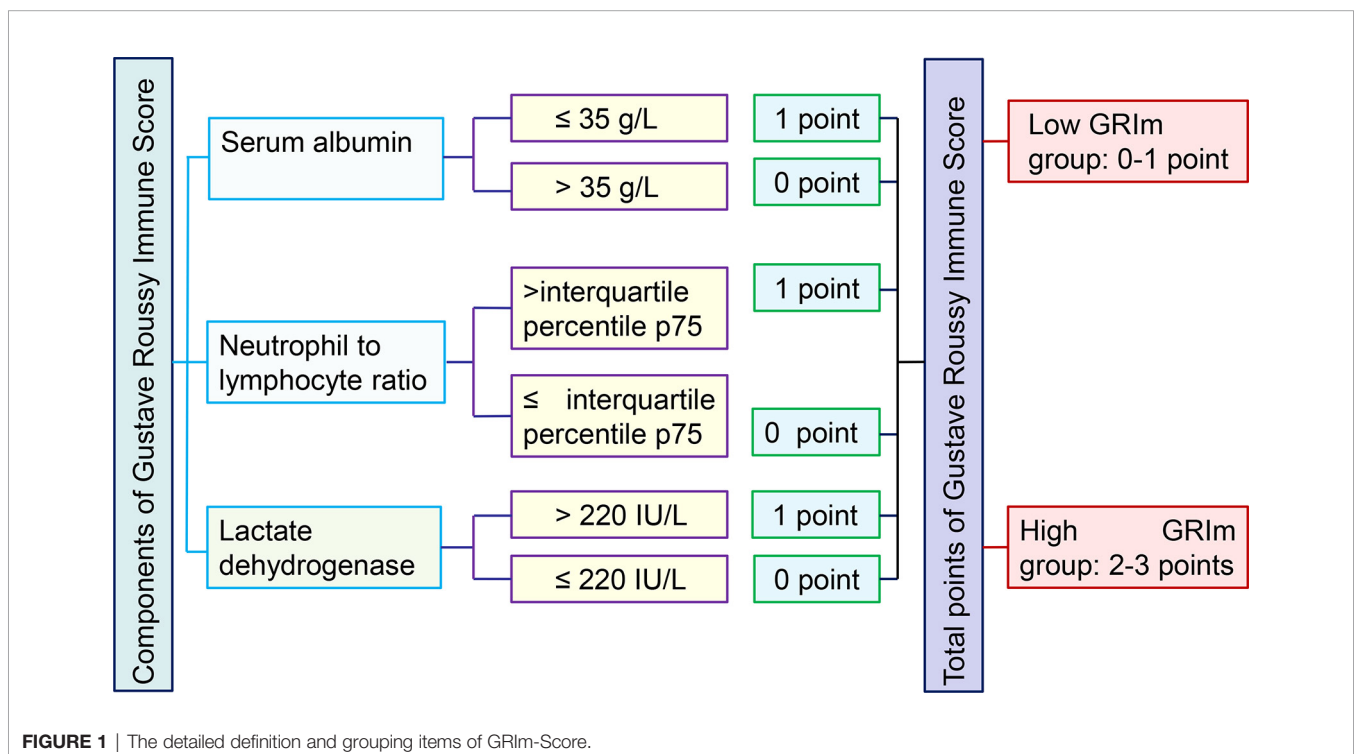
Components of Gustave Roussy Immune Score

Serum albumin

≤ 35 g/L

> 35 g/L

1 point

0 point

Neutrophil to lymphocyte ratio

>interquartile percentile p75

≤ interquartile percentile p75

1 point

0 point

Lactate dehydrogenase

> 220 IU/L

≤ 220 IU/L

1 point

0 point

Total points of Gustave Roussy Immune Score

Low GRIm group: 0-1 point

High GRIm group: 2-3 points

**FIGURE 1** | The detailed definition and grouping items of GRIm-Score.